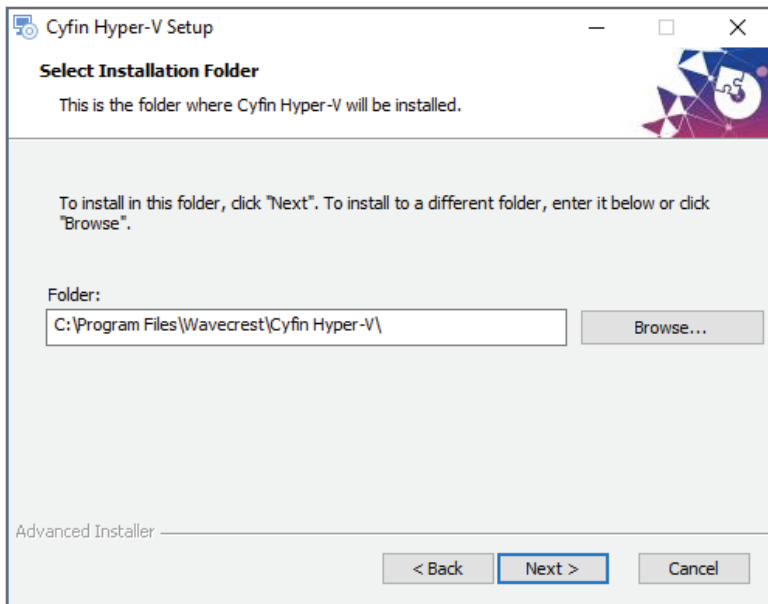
Cyfin Hyper-V Setup

Select Installation Folder

This is the folder where Cyfin Hyper-V will be installed.

To install in this folder, click "Next". To install to a different folder, enter it below or click "Browse".

Folder:

C:\Program Files\Wavecrest\Cyfin Hyper-V\

Browse...

Advanced Installer

< Back

Next >

Cancel